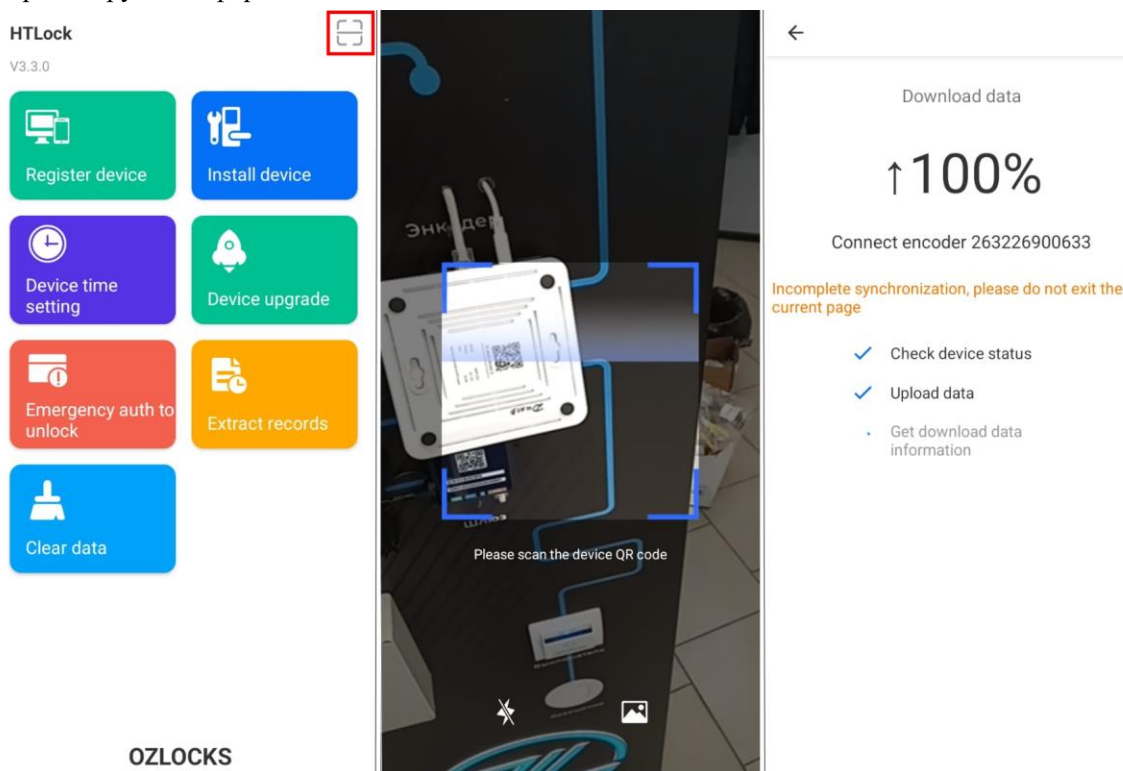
HTLock
V3.3.0

Register device

Install device

Device time setting

Device upgrade

Emergency auth to unlock

Extract records

Clear data

OZLOCKS

Энкодер

Please scan the device QR code

←

Download data

↑100%

Connect encoder 263226900633

Incomplete synchronization, please do not exit the current page

✓ Check device status

✓ Upload data

· Get download data information